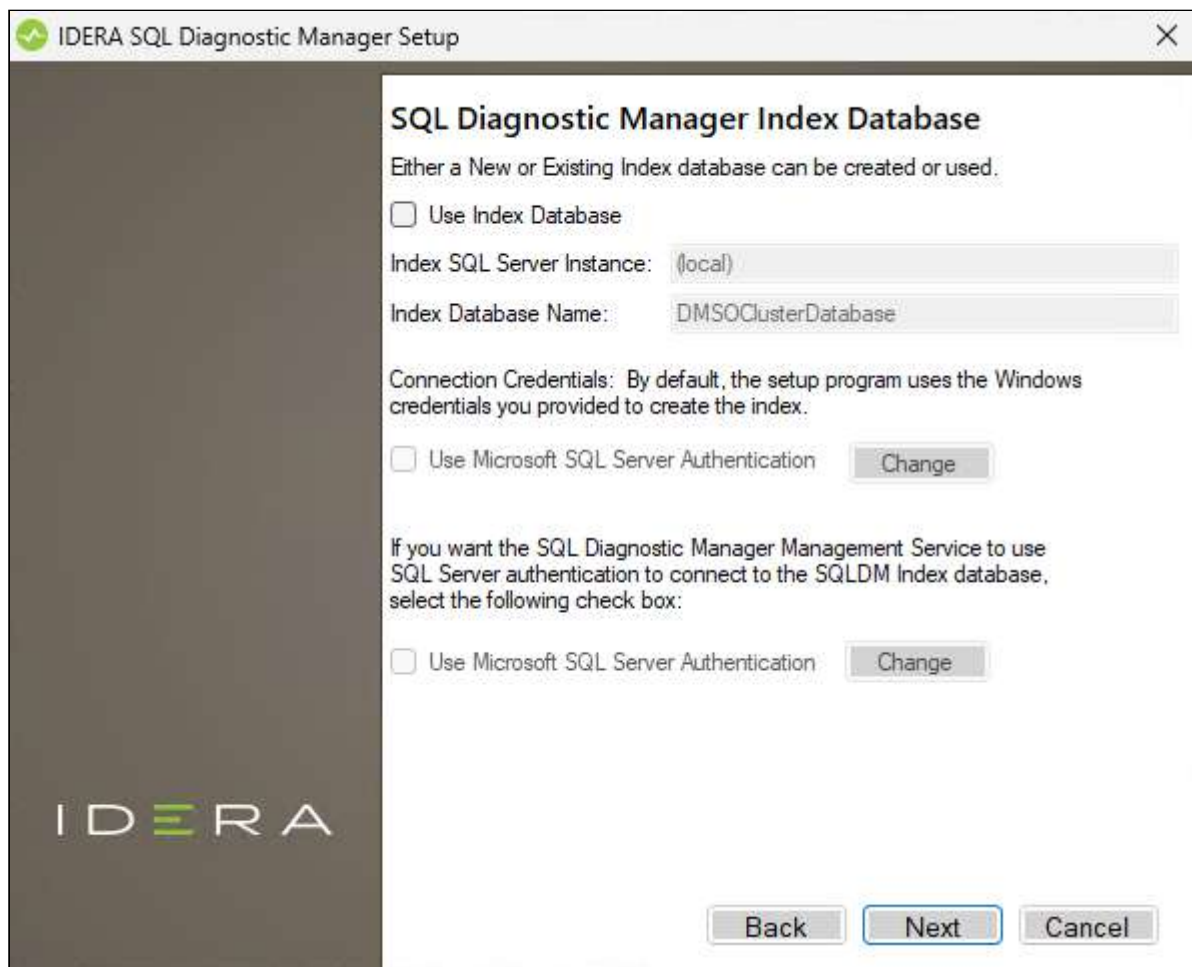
IDERA SQL Diagnostic Manager Setup

×

SQL Diagnostic Manager Index Database

Either a New or Existing Index database can be created or used.

Use Index Database

Index SQL Server Instance: (local)

Index Database Name: DMSOClusterDatabase

Connection Credentials: By default, the setup program uses the Windows credentials you provided to create the index.

Use Microsoft SQL Server Authentication Change

If you want the SQL Diagnostic Manager Management Service to use SQL Server authentication to connect to the SQLDM Index database, select the following check box:

Use Microsoft SQL Server Authentication Change

IDERA

Back Next Cancel